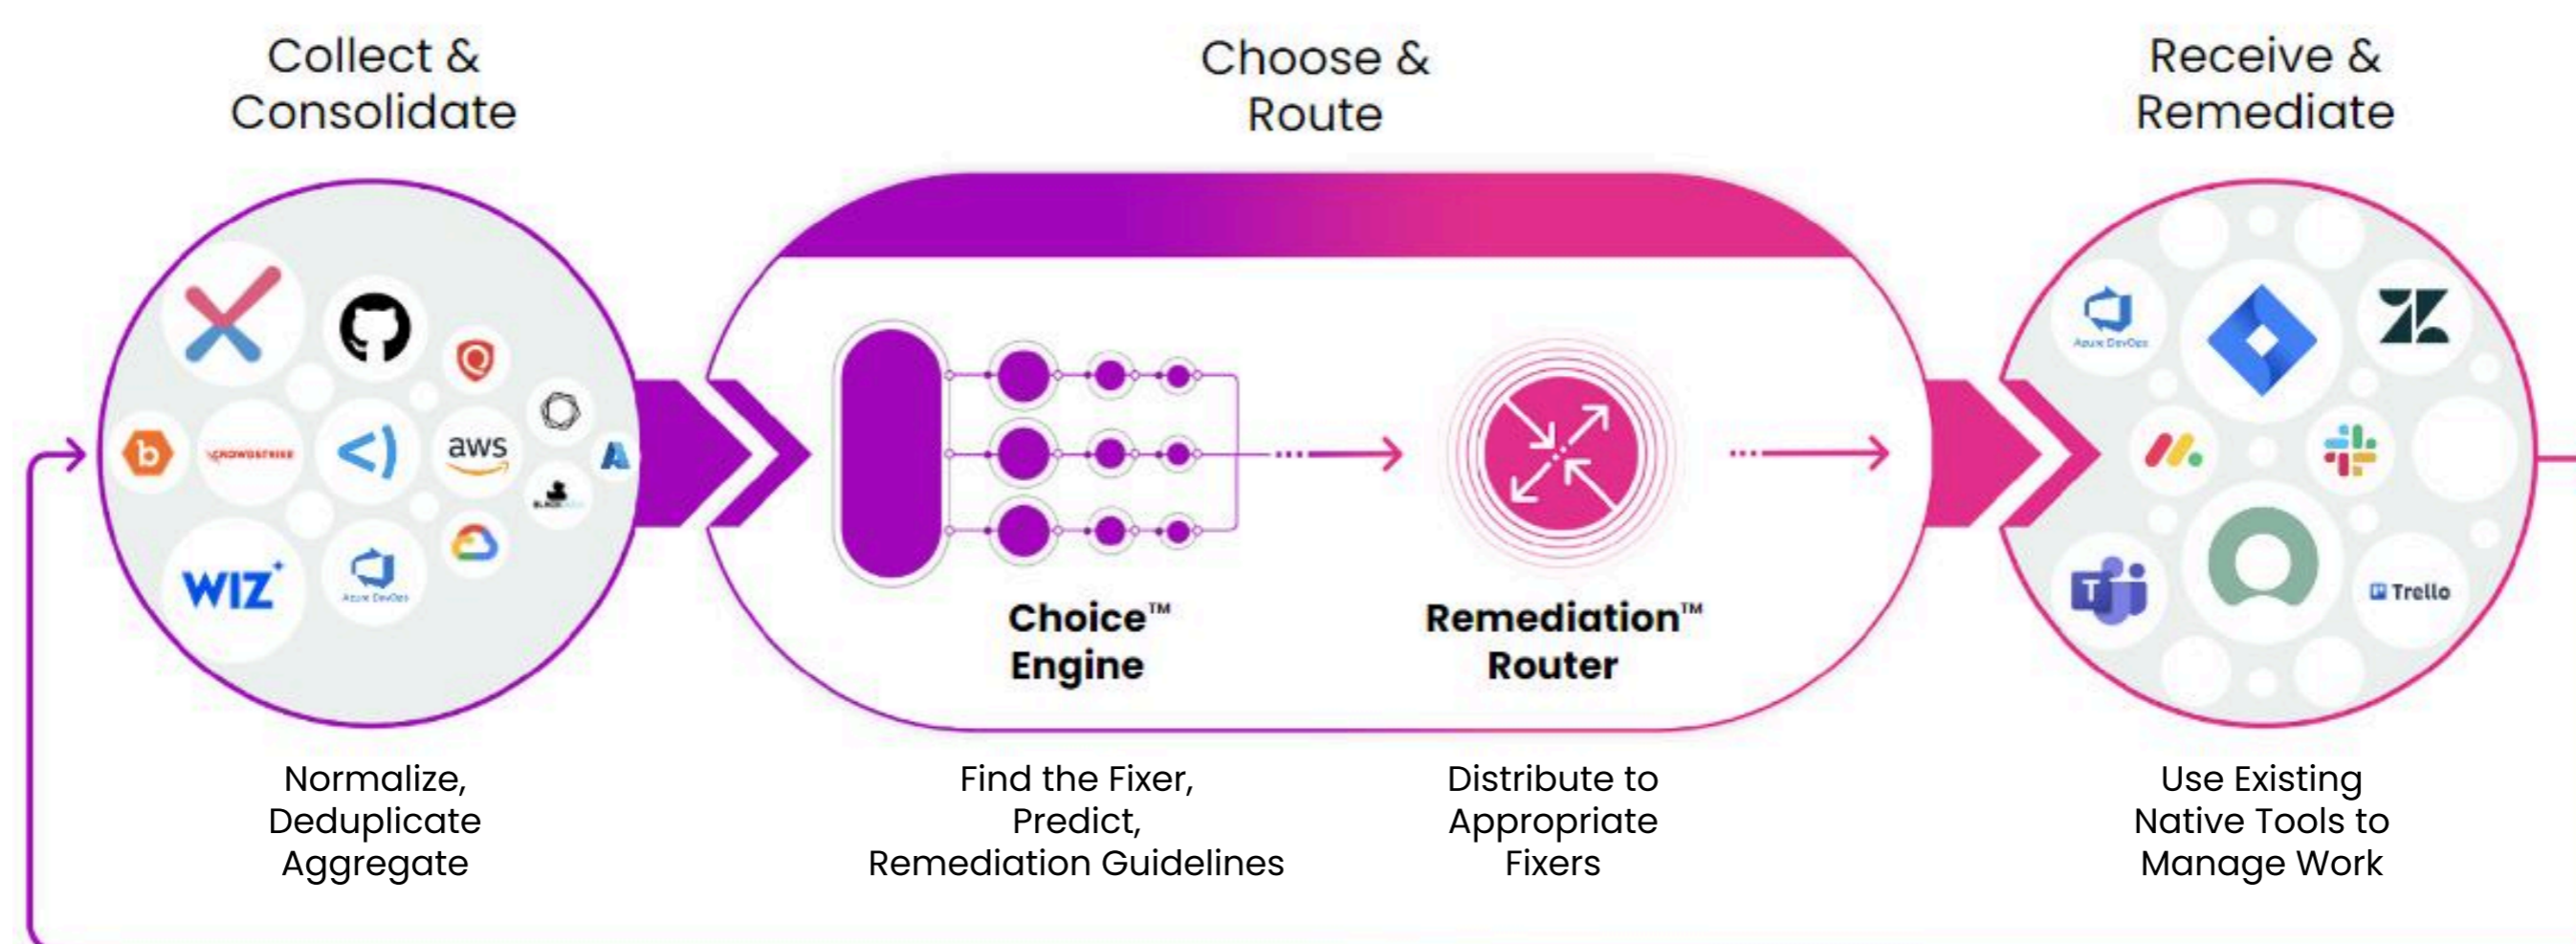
Collect & Consolidate

Choose & Route

Receive & Remediate

CROWDSTRIKE

aws

WIZ

Azure DevOps

Choice™ Engine

Remediation™ Router

Azure DevOps

Trello

Normalize, Deduplicate Aggregate

Find the Fixer, Predict, Remediation Guidelines

Distribute to Appropriate Fixers

Use Existing Native Tools to Manage Work